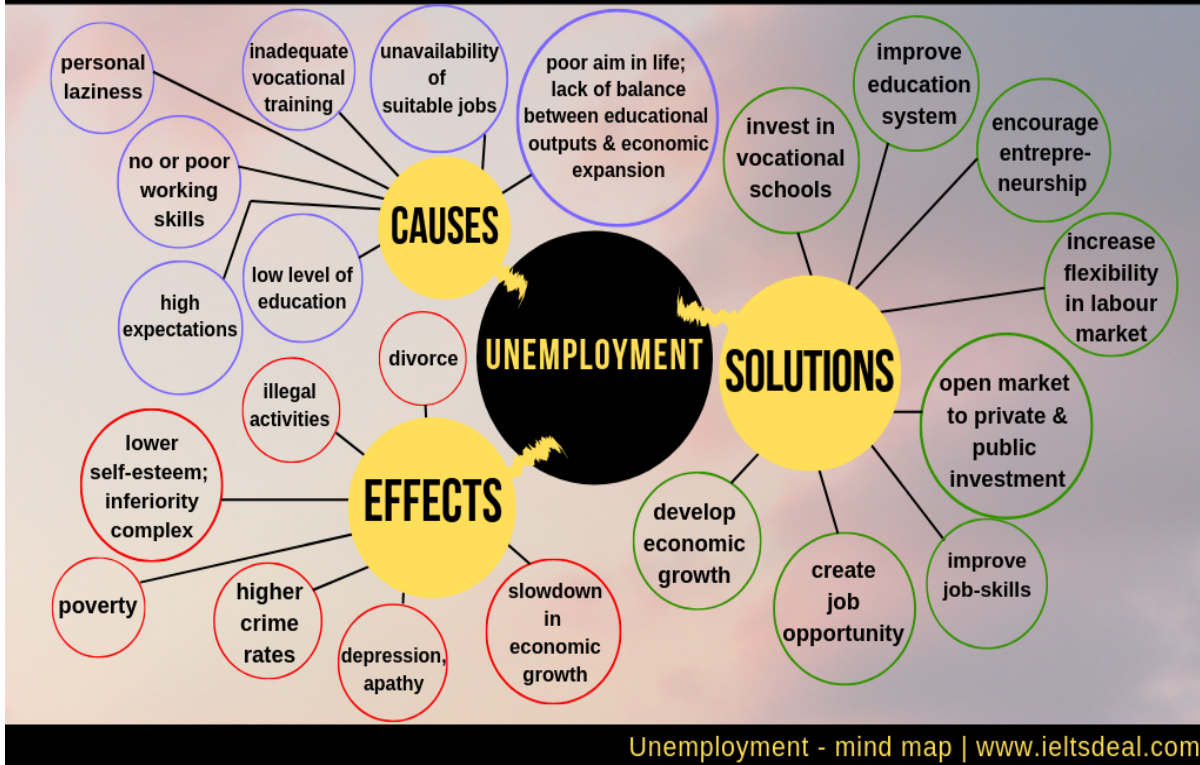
UNEMPLOYMENT

CAUSES

personal laziness

inadequate vocational training

unavailability of suitable jobs

poor aim in life; lack of balance between educational outputs & economic expansion

no or poor working skills

low level of education

high expectations

SOLUTIONS

invest in vocational schools

improve education system

encourage entrepreneurship

increase flexibility in labour market

open market to private & public investment

improve job-skills

create job opportunity

develop economic growth

EFFECTS

divorce

illegal activities

lower self-esteem; inferiority complex

poverty

higher crime rates

depression, apathy

slowdown in economic growth

Unemployment - mind map | www.ieltsdeal.com